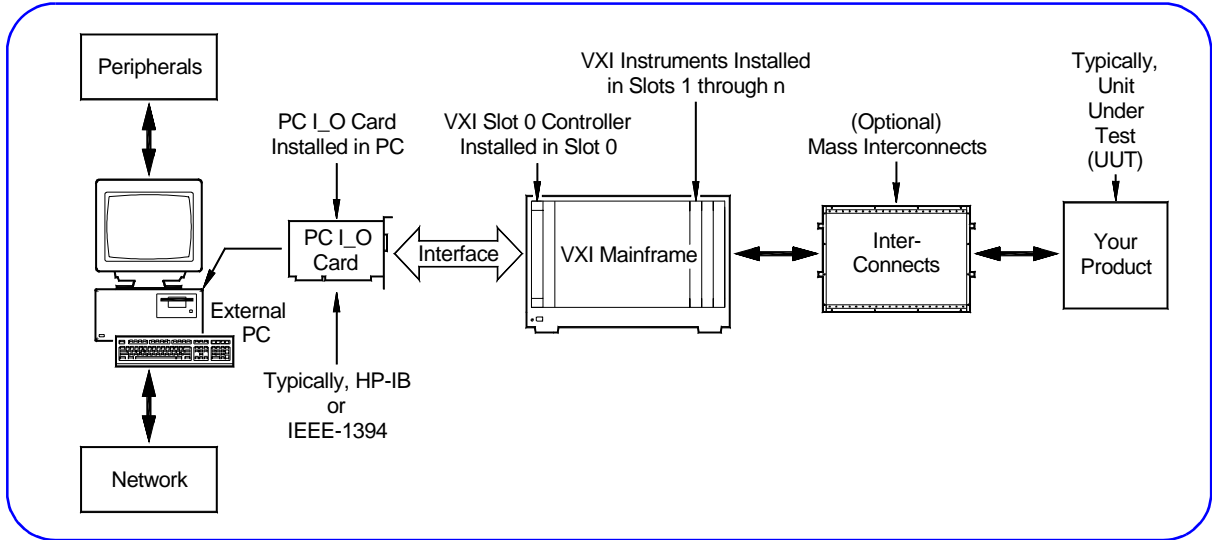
Peripherals

PC I_O Card Installed in PC

VXI Slot 0 Controller Installed in Slot 0

VXI Instruments Installed in Slots 1 through n

(Optional) Mass Interconnects

Typically, Unit Under Test (UUT)

PC I_O Card

Interface

VXI Mainframe

Inter-Connects

Your Product

External PC

Typically, HP-IB or IEEE-1394

Network